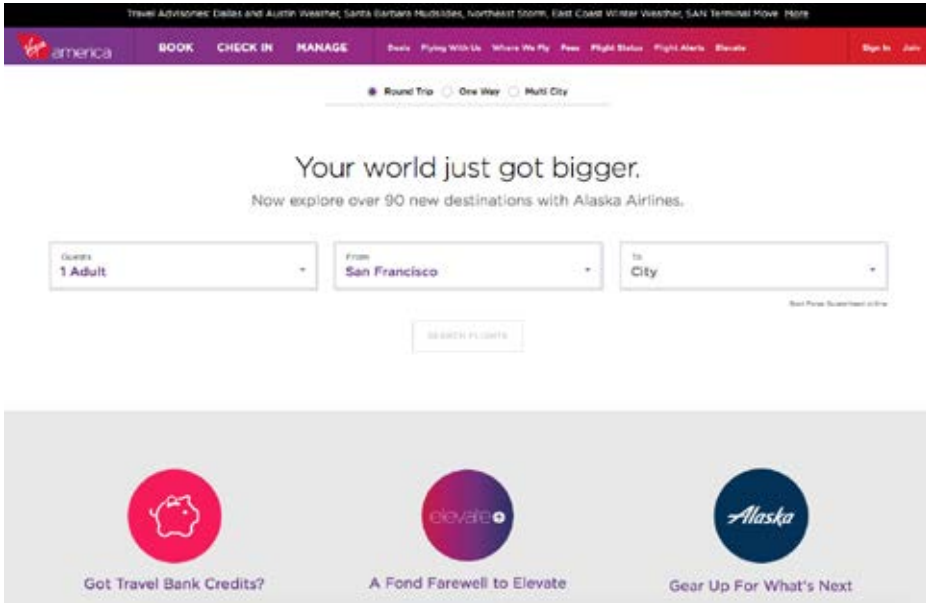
Travel Advisories: Dallas and Austin Weather, Santa Barbara Mudslides, Northeast Storm, East Coast Winter Weather, SAN Terminal Move More

Virgin america BOOK CHECK IN MANAGE Deals Flying With Us Where We Fly Fees Flight Status Flight Alerts Elevate Sign In Join

Round Trip One Way Multi City

Your world just got bigger.

Now explore over 90 new destinations with Alaska Airlines.

Guests
1 Adult

From
San Francisco

To
City

Best Fares Guaranteed online

SEARCH FLIGHTS

elevate

Alaska

Got Travel Bank Credits?

A Fond Farewell to Elevate

Gear Up For What's Next